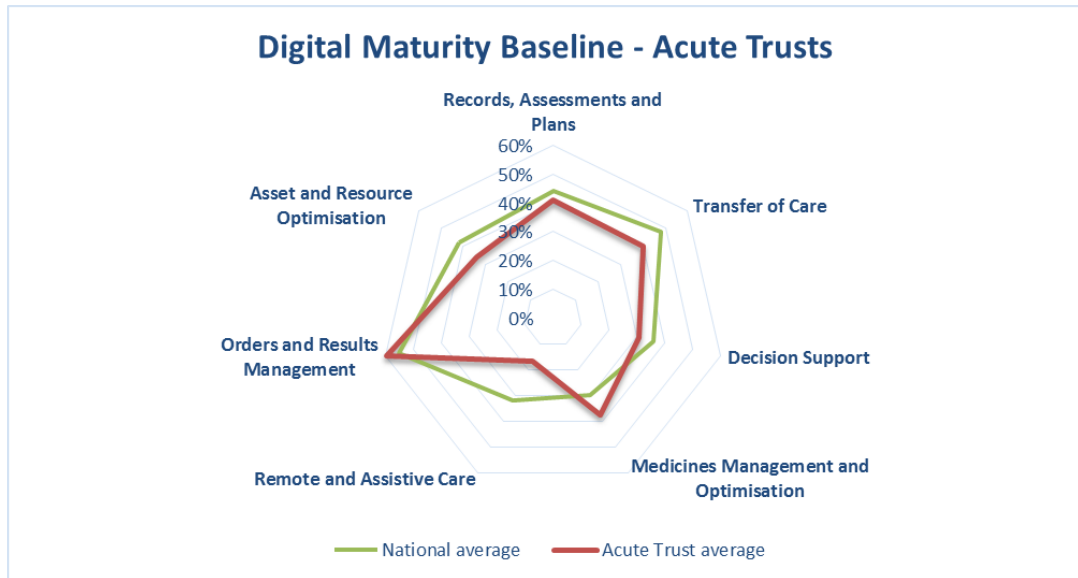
Digital Maturity Baseline - Acute Trusts

Records, Assessments and Plans

60%
50%
40%
30%
20%
10%
0%

Transfer of Care

Decision Support

Medicines Management and Optimisation

Remote and Assistive Care

Orders and Results Management

Asset and Resource Optimisation

National average
Acute Trust average